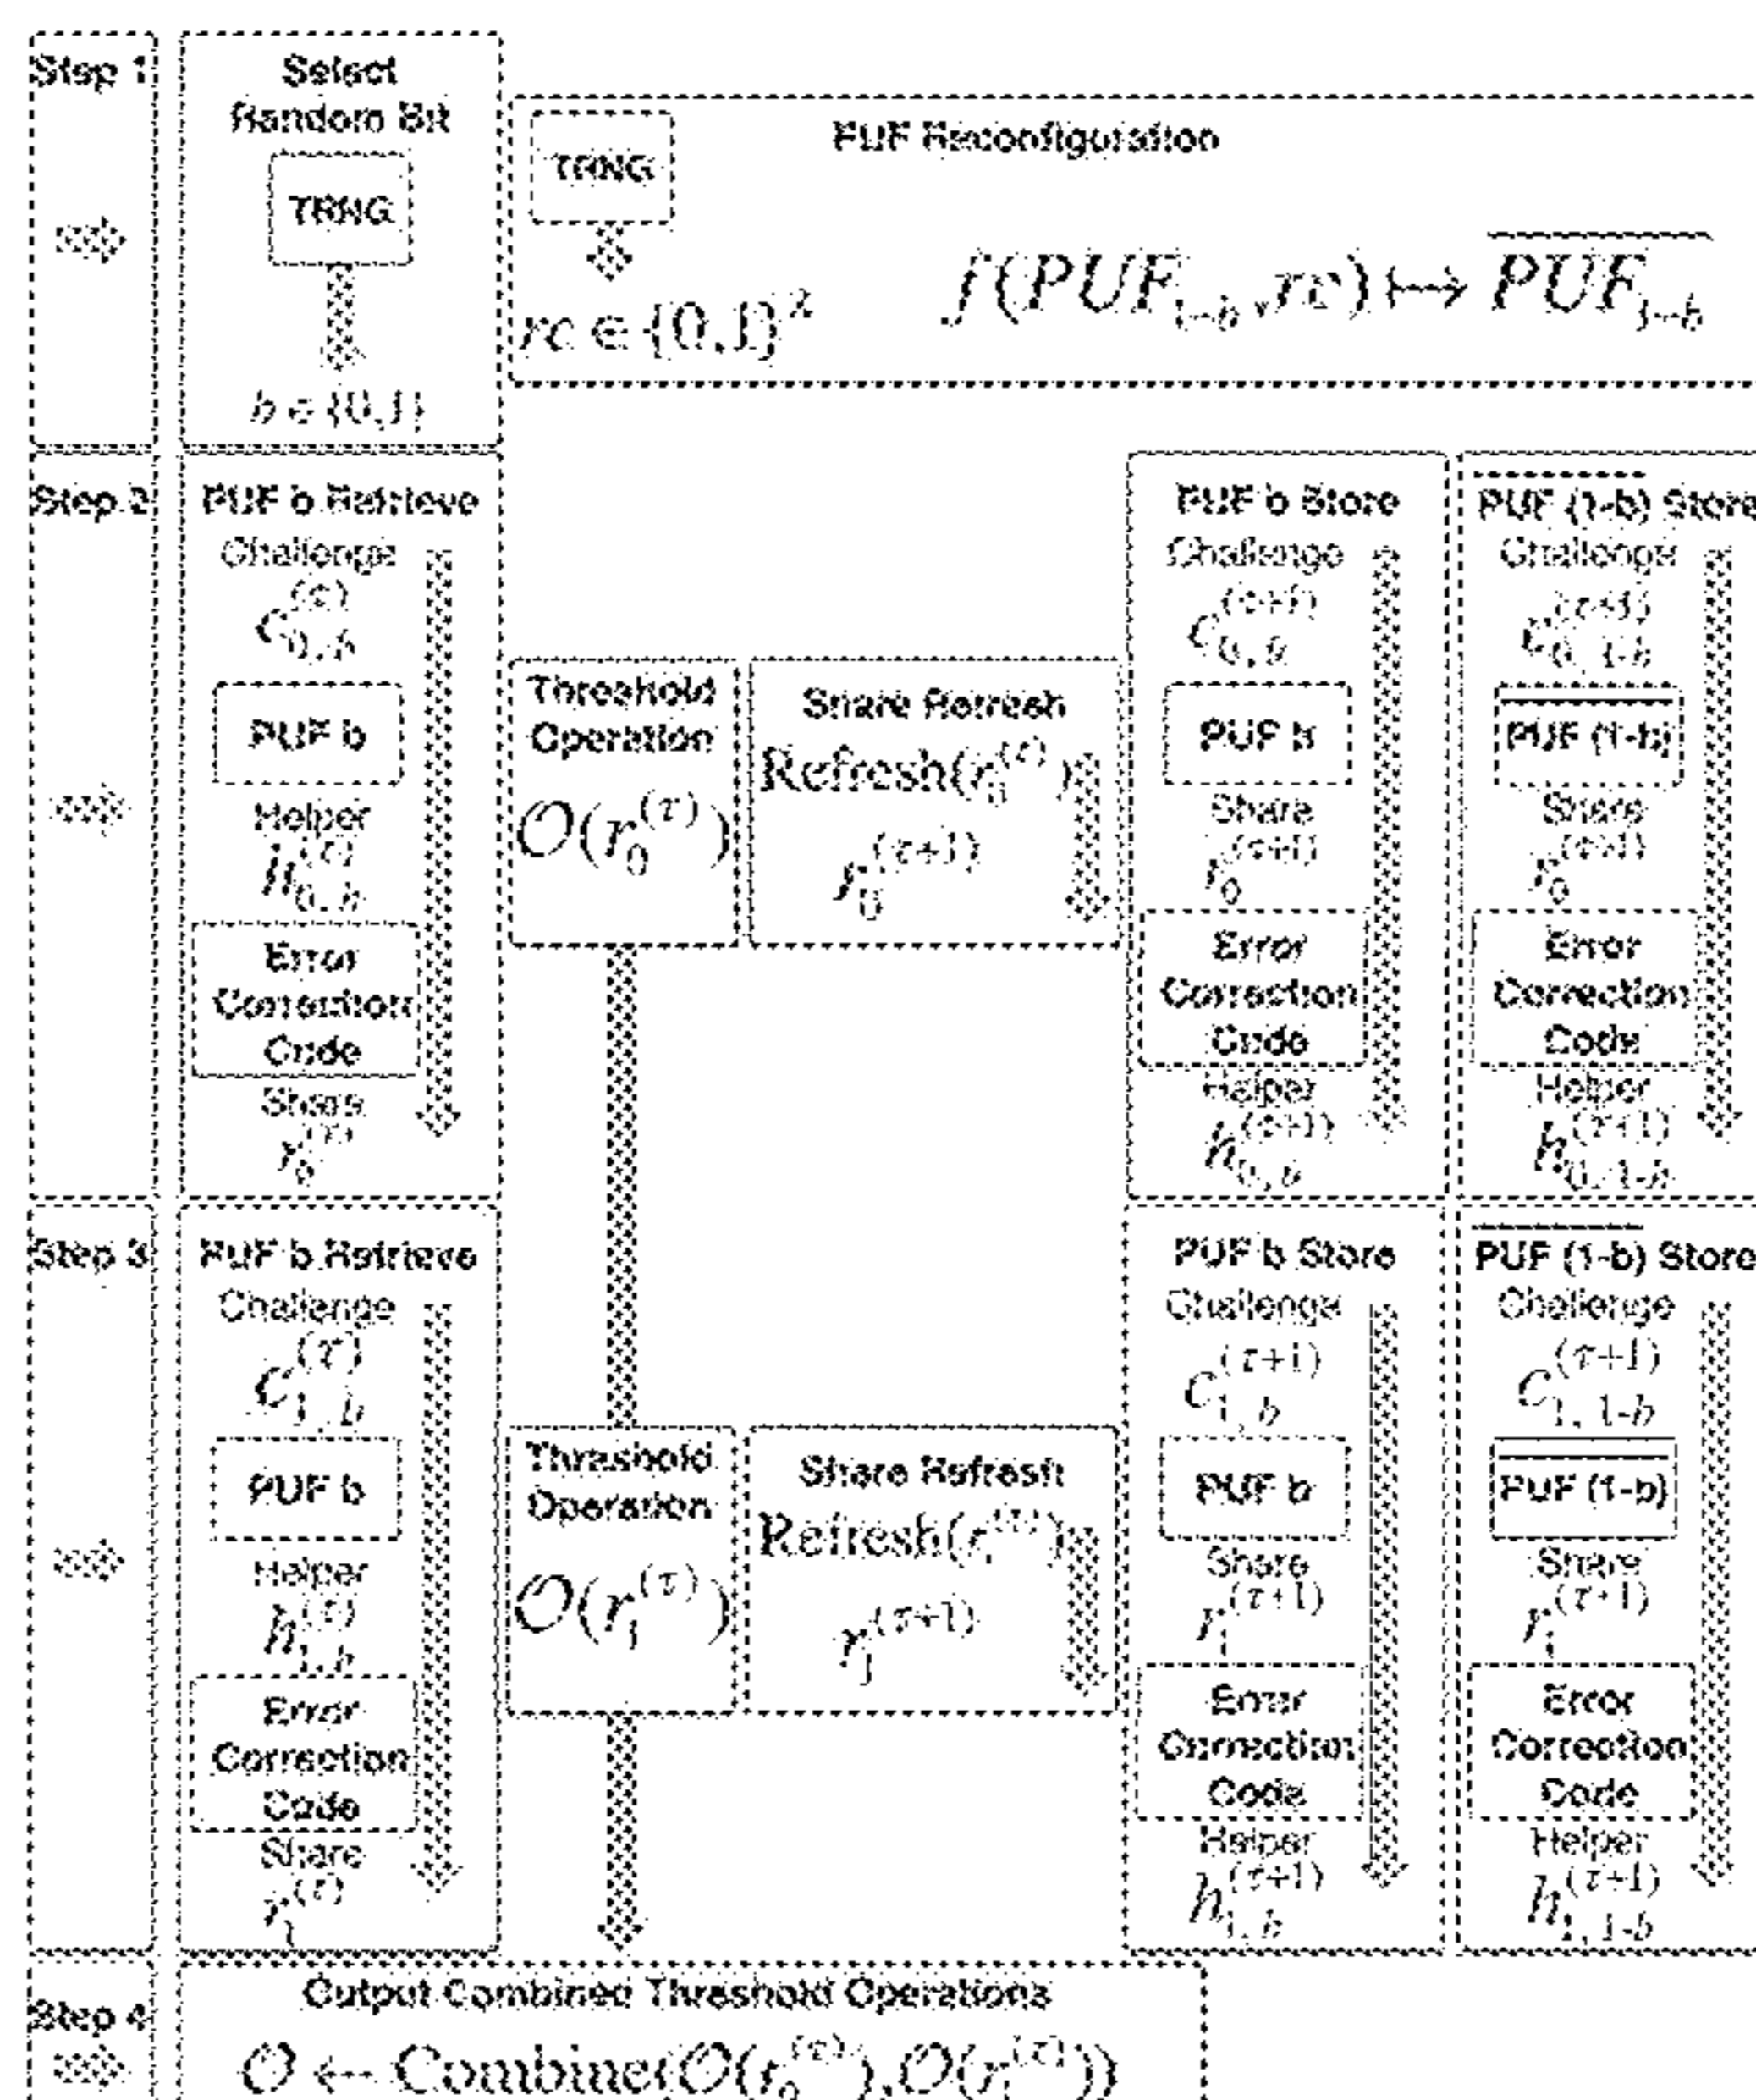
Step 1

Select Random Bit

TRNG

$b \in \{0,1\}$

TRNG

PUF Reconfiguration

$rc \in \{0,1\}^{\lambda}$

$f(PUF_{1-b}, rc) \mapsto \overline{PUF_{1-b}}$

Step 2

PUF b Retrieve

Challenge

$c_{0,b}^{(\tau)}$

PUF b

Helper

$h_{0,b}^{(\tau)}$

Error Correction Code

Share

$r_0^{(\tau)}$

Threshold Operation

$\mathcal{O}(r_0^{(\tau)})$

Share Refresh

$\text{Refresh}(r_0^{(\tau)})$

$r_0^{(\tau+1)}$

PUF b Store

Challenge

$c_{0,b}^{(\tau+1)}$

PUF b

Share

$r_0^{(\tau+1)}$

Error Correction Code

Helper

$h_{0,b}^{(\tau+1)}$

$\overline{\text{PUF (1-b)}}$ Store

Challenge

$c_{0,1-b}^{(\tau+1)}$

$\overline{\text{PUF (1-b)}}$

Share

$r_0^{(\tau+1)}$

Error Correction Code

Helper

$h_{0,1-b}^{(\tau+1)}$

Step 3

PUF b Retrieve

Challenge

$c_{1,b}^{(\tau)}$

PUF b

Helper

$h_{1,b}^{(\tau)}$

Error Correction Code

Share

$r_1^{(\tau)}$

Threshold Operation

$\mathcal{O}(r_1^{(\tau)})$

Share Refresh

$\text{Refresh}(r_1^{(\tau)})$

$r_1^{(\tau+1)}$

PUF b Store

Challenge

$c_{1,b}^{(\tau+1)}$

PUF b

Share

$r_1^{(\tau+1)}$

Error Correction Code

Helper

$h_{1,b}^{(\tau+1)}$

$\overline{\text{PUF (1-b)}}$ Store

Challenge

$c_{1,1-b}^{(\tau+1)}$

$\overline{\text{PUF (1-b)}}$

Share

$r_1^{(\tau+1)}$

Error Correction Code

Helper

$h_{1,1-b}^{(\tau+1)}$

Step 4

Output Combined Threshold Operations

$\mathcal{O} \leftarrow \text{Combine}(\mathcal{O}(r_0^{(\tau)}), \mathcal{O}(r_1^{(\tau)}))$